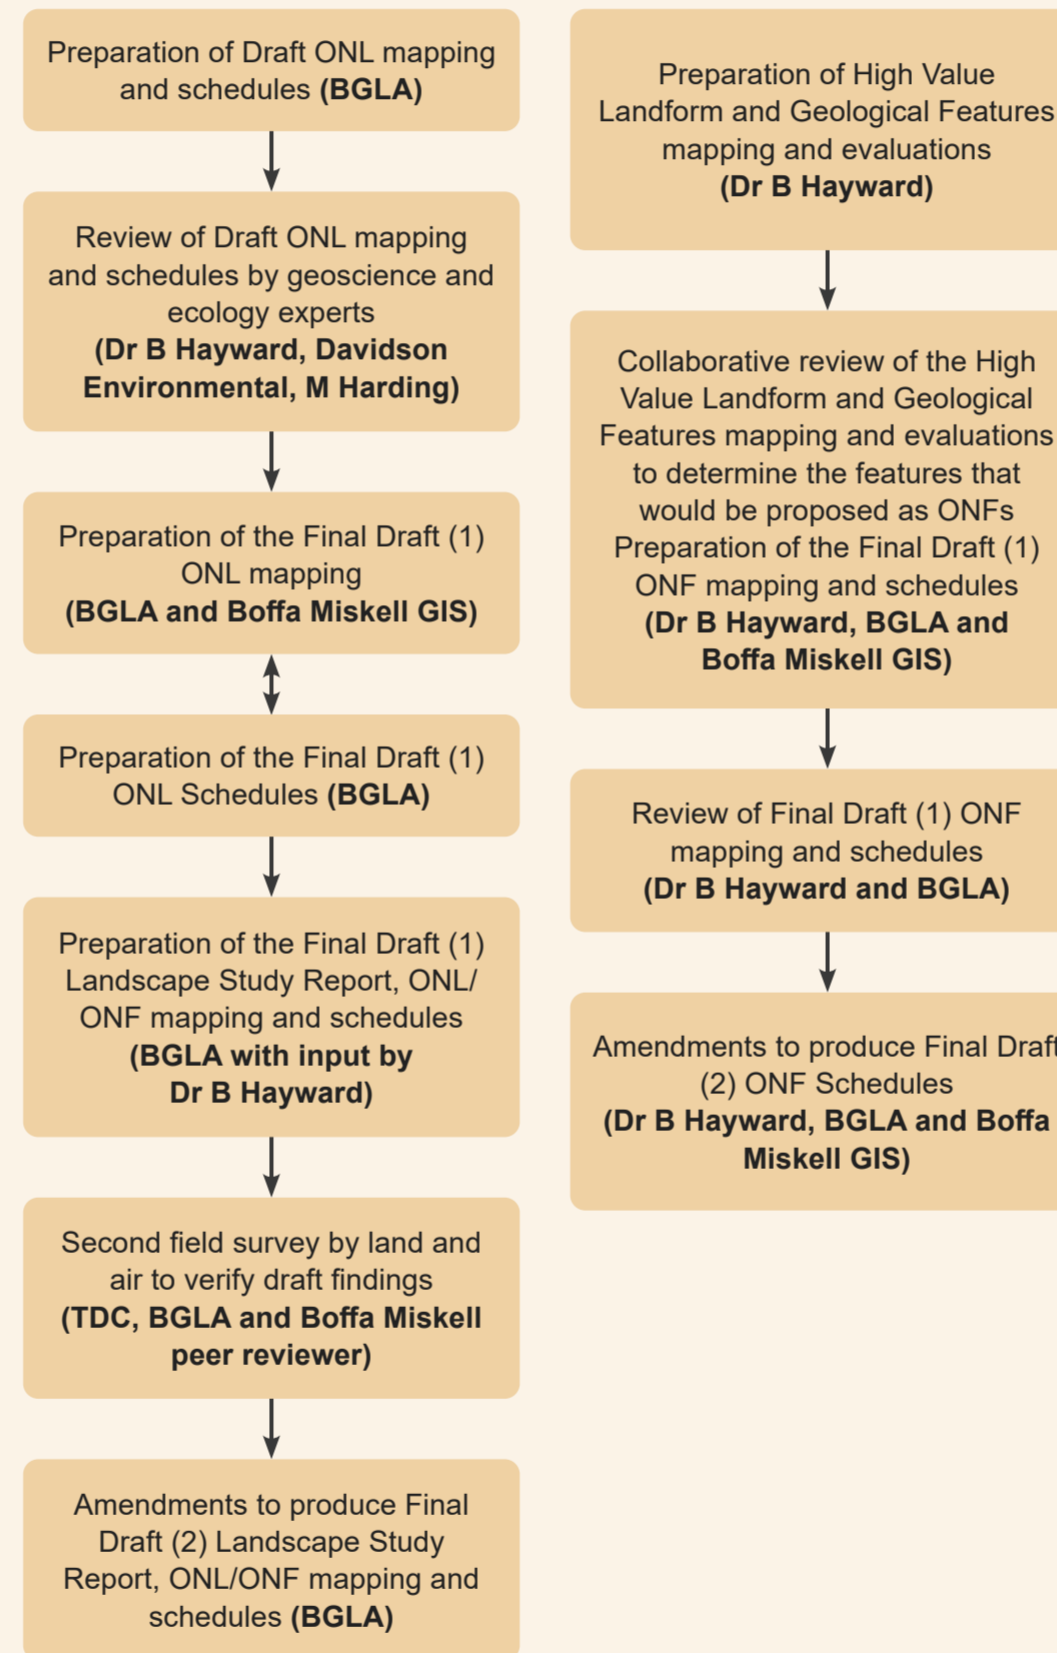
Preparation of Draft ONL mapping and schedules (BGLA)

Review of Draft ONL mapping and schedules by geoscience and ecology experts (Dr B Hayward, Davidson Environmental, M Harding)

Preparation of the Final Draft (1) ONL mapping (BGLA and Boffa Miskell GIS)

Preparation of the Final Draft (1) ONL Schedules (BGLA)

Preparation of the Final Draft (1) Landscape Study Report, ONL/ ONF mapping and schedules (BGLA with input by Dr B Hayward)

Second field survey by land and air to verify draft findings (TDC, BGLA and Boffa Miskell peer reviewer)

Amendments to produce Final Draft (2) Landscape Study Report, ONL/ONF mapping and schedules (BGLA)

Preparation of High Value Landform and Geological Features mapping and evaluations (Dr B Hayward)

Collaborative review of the High Value Landform and Geological Features mapping and evaluations to determine the features that would be proposed as ONFs Preparation of the Final Draft (1) ONF mapping and schedules (Dr B Hayward, BGLA and Boffa Miskell GIS)

Review of Final Draft (1) ONF mapping and schedules (Dr B Hayward and BGLA)

Amendments to produce Final Draft (2) ONF Schedules (Dr B Hayward, BGLA and Boffa Miskell GIS)